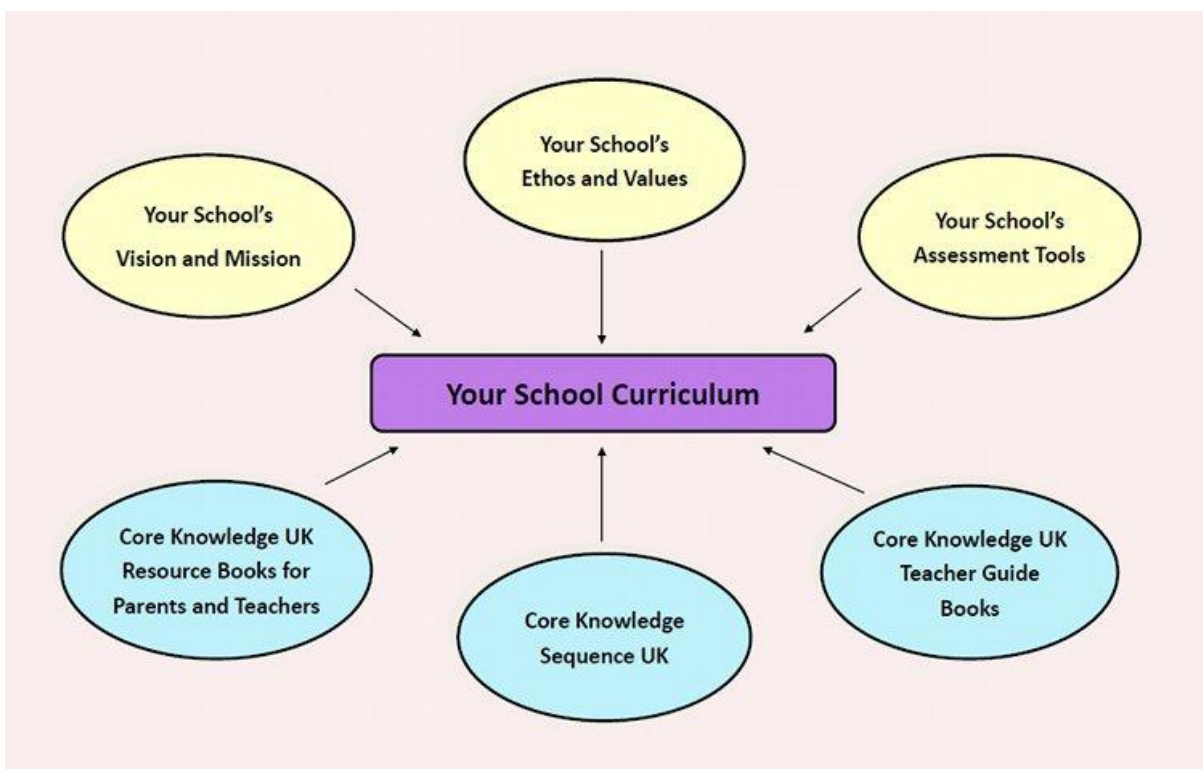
Your School's Ethos and Values

Your School's Vision and Mission

Your School's Assessment Tools

Your School Curriculum

Core Knowledge UK Resource Books for Parents and Teachers

Core Knowledge Sequence UK

Core Knowledge UK Teacher Guide Books